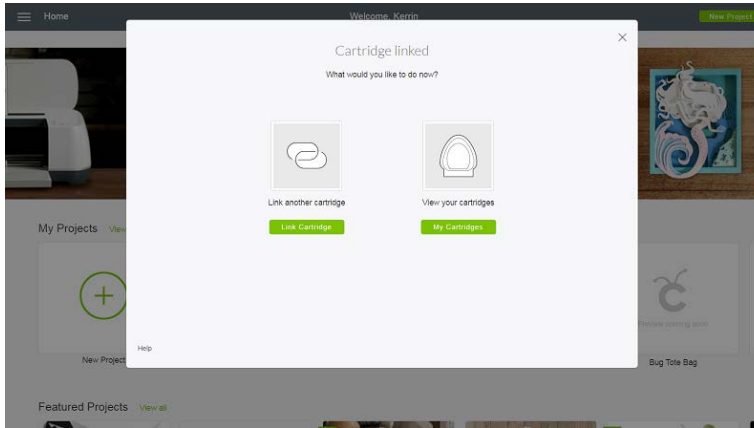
Home

Welcome, Kerrin

New Project

Cartridge linked

What would you like to do now?

Link another cartridge

Link Cartridge

View your cartridges

My Cartridges

Help

My Projects View

New Project

Preview coming soon

Bug Tote Bag

Featured Projects View all